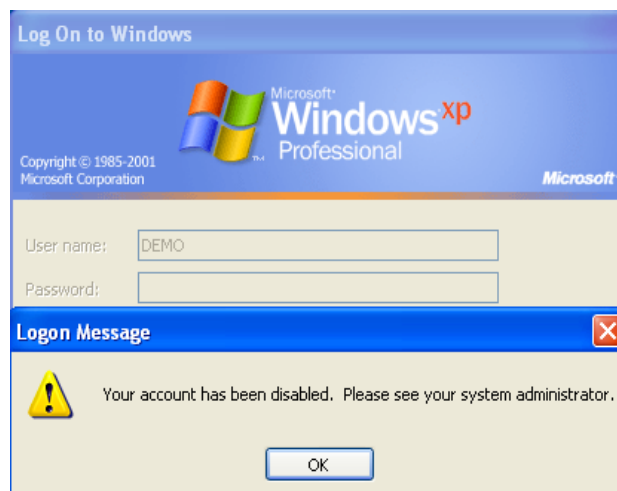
Log On to Windows

Microsoft® Windows xp Professional

Copyright © 1985-2001 Microsoft Corporation

Microsoft

User name: DEMO

Password:

Logon Message

Your account has been disabled. Please see your system administrator.

OK